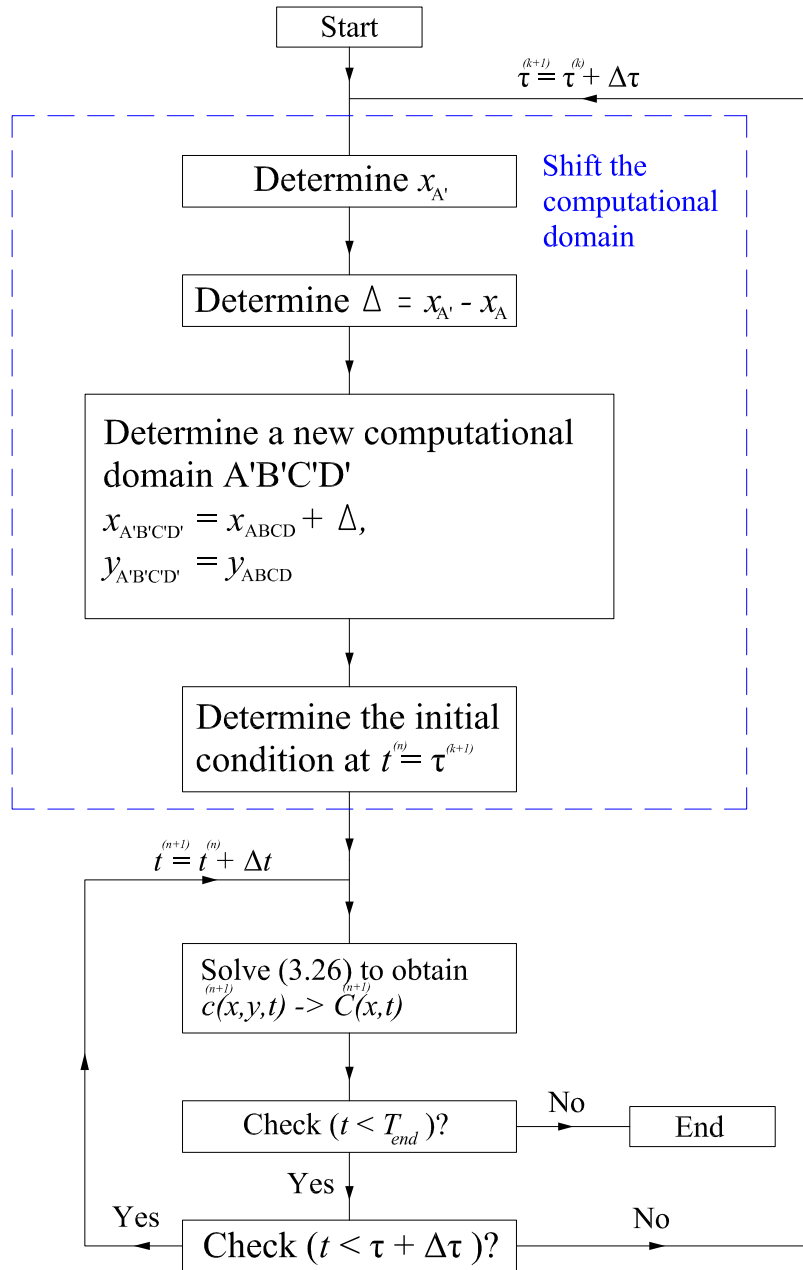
Start

$\tau^{(k+1)} = \tau^{(k)} + \Delta\tau$

Determine $x_{A'}$

Shift the computational domain

Determine $\Delta = x_{A'} - x_A$

Determine a new computational domain A'B'C'D'
$x_{A'B'C'D'} = x_{ABCD} + \Delta$,
$y_{A'B'C'D'} = y_{ABCD}$

Determine the initial condition at $t^{(n)} = \tau^{(k+1)}$

$t^{(n+1)} = t^{(n)} + \Delta t$

Solve (3.26) to obtain
$c^{(n+1)}(x,y,t)$ -> $C^{(n+1)}(x,t)$

Check ($t < T_{end}$)?

No

End

Yes

Yes

Check ($t < \tau + \Delta\tau$)?

No